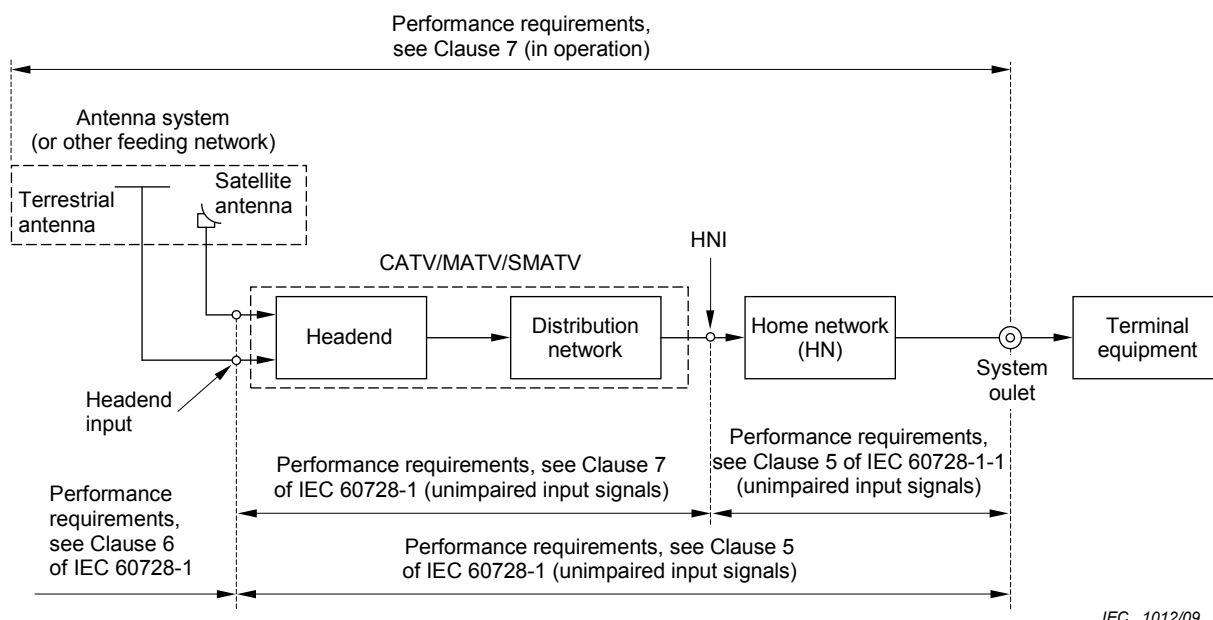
Performance requirements, see Clause 7 (in operation)

Antenna system (or other feeding network)

Terrestrial antenna

Satellite antenna

HNI

CATV/MATV/SMATV

Headend

Distribution network

Home network (HN)

Terminal equipment

System oulet

Headend input

Performance requirements, see Clause 5 of IEC 60728-1-1 (unimpaired input signals)

Performance requirements, see Clause 7 of IEC 60728-1 (unimpaired input signals)

Performance requirements, see Clause 6 of IEC 60728-1

Performance requirements, see Clause 5 of IEC 60728-1 (unimpaired input signals)

IEC 1012/09